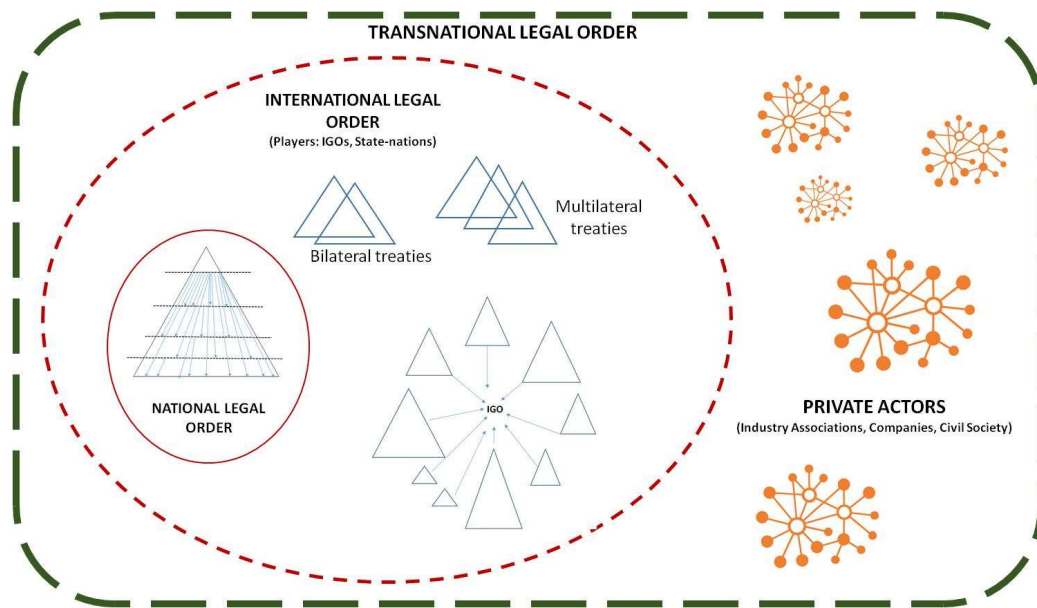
TRANSNATIONAL LEGAL ORDER

INTERNATIONAL LEGAL ORDER
(Players: IGOs, State-nations)

Bilateral treaties

Multilateral treaties

NATIONAL LEGAL ORDER

IGO

PRIVATE ACTORS
(Industry Associations, Companies, Civil Society)